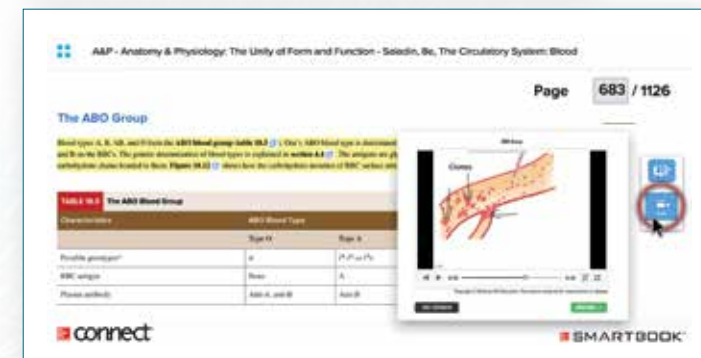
A&P - Anatomy & Physiology: The Unity of Form and Function - Saladin, 8e, The Circulatory System: Blood

Page 683 / 1126

The ABO Group

Blood types A, B, AB, and O form the ABO blood group (table 18.3). One's ABO blood type is determined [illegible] and B on the RBCs. The genetic determination of blood types is explained in section 4.4. The antigens are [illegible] carbohydrate chains bonded to them. Figure 18.12 shows how the carbohydrate moieties of RBC surface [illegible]

TABLE 18.3 The ABO Blood Group

| Characteristics | ABO Blood Type | |
|---|---|---|
| | Type O | Type A |
| Possible genotypes | ii | $I^AI^A$ or $I^Ai$ |
| RBC antigens | None | A |
| Plasma antibody | Anti-A, anti-B | Anti-B |

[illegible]

Clumps

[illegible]

connect

SMARTBOOK